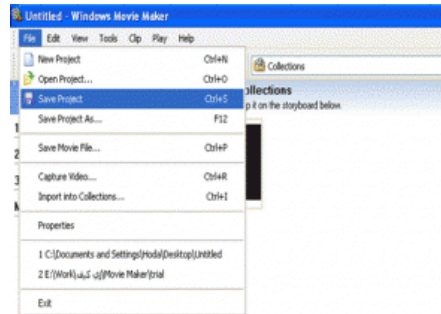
Untitled - Windows Movie Maker

File Edit View Tools Clip Play Help

New Project Ctrl+N
Open Project... Ctrl+O
Save Project Ctrl+S
Save Project As... F12
Save Movie File... Ctrl+P
Capture Video... Ctrl+R
Import into Collections... Ctrl+I
Properties
1 C:\Documents and Settings\Hoda\Desktop\Untitled
2 E:\Work\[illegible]\Movie Maker\trial
Exit

Collections
ollections
p it on the storyboard below.
1
2
3
M